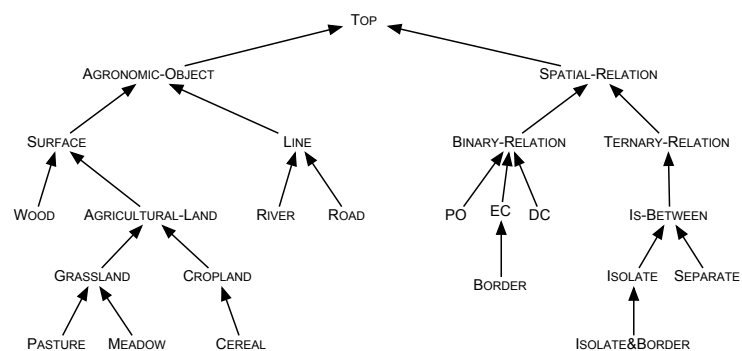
TOP

AGRONOMIC-OBJECT

SPATIAL-RELATION

SURFACE

LINE

BINARY-RELATION

TERNARY-RELATION

WOOD

AGRICULTURAL-LAND

RIVER

ROAD

PO

EC

DC

IS-BETWEEN

BORDER

GRASSLAND

CROPLAND

ISOLATE

SEPARATE

PASTURE

MEADOW

CEREAL

ISOLATE&BORDER